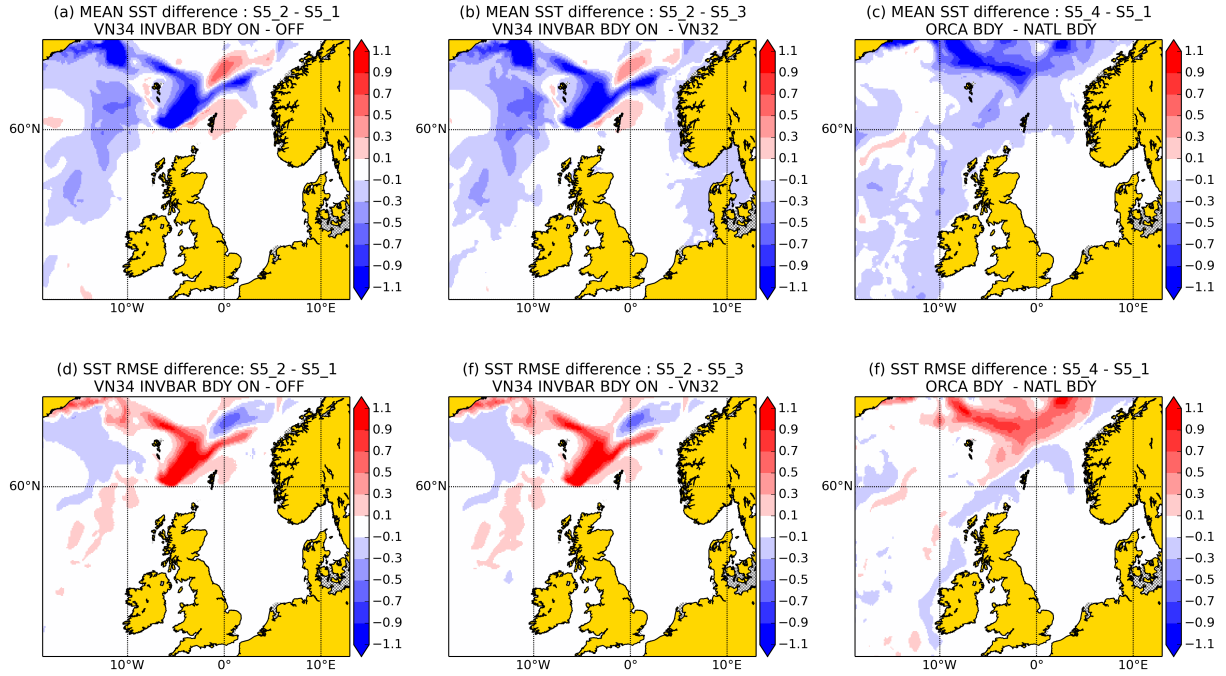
(a) MEAN SST difference : S5_2 - S5_1
VN34 INVBAR BDY ON - OFF

60°N

10°W 0° 10°E

1.1
0.9
0.7
0.5
0.3
0.1
−0.1
−0.3
−0.5
−0.7
−0.9
−1.1

(b) MEAN SST difference : S5_2 - S5_3
VN34 INVBAR BDY ON - VN32

60°N

10°W 0° 10°E

1.1
0.9
0.7
0.5
0.3
0.1
−0.1
−0.3
−0.5
−0.7
−0.9
−1.1

(c) MEAN SST difference : S5_4 - S5_1
ORCA BDY - NATL BDY

60°N

10°W 0° 10°E

1.1
0.9
0.7
0.5
0.3
0.1
−0.1
−0.3
−0.5
−0.7
−0.9
−1.1

(d) SST RMSE difference: S5_2 - S5_1
VN34 INVBAR BDY ON - OFF

60°N

10°W 0° 10°E

1.1
0.9
0.7
0.5
0.3
0.1
−0.1
−0.3
−0.5
−0.7
−0.9
−1.1

(f) SST RMSE difference : S5_2 - S5_3
VN34 INVBAR BDY ON - VN32

60°N

10°W 0° 10°E

1.1
0.9
0.7
0.5
0.3
0.1
−0.1
−0.3
−0.5
−0.7
−0.9
−1.1

(f) SST RMSE difference : S5_4 - S5_1
ORCA BDY - NATL BDY

60°N

10°W 0° 10°E

1.1
0.9
0.7
0.5
0.3
0.1
−0.1
−0.3
−0.5
−0.7
−0.9
−1.1